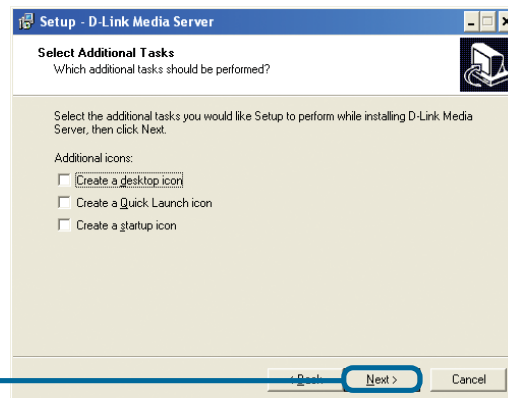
Setup - D-Link Media Server

Select Additional Tasks
Which additional tasks should be performed?

Select the additional tasks you would like Setup to perform while installing D-Link Media Server, then click Next.

Additional icons:

Create a desktop icon

Create a Quick Launch icon

Create a startup icon

< Back

Next >

Cancel